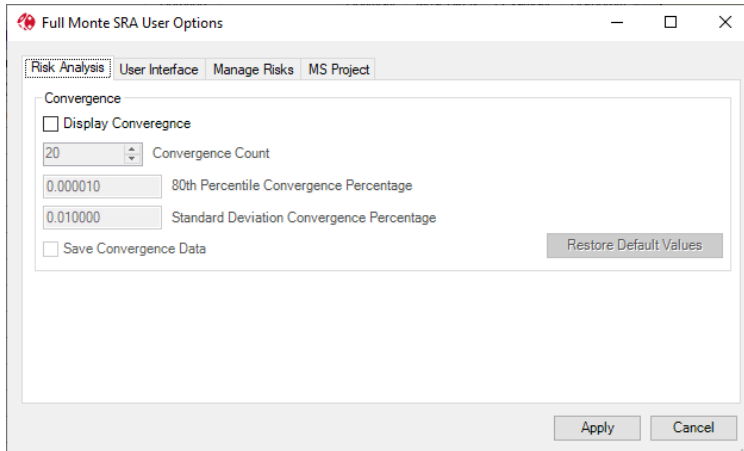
Full Monte SRA User Options

Risk Analysis | User Interface | Manage Risks | MS Project

Convergence

Display Converegnce

20 Convergence Count

0.000010 80th Percentile Convergence Percentage

0.010000 Standard Deviation Convergence Percentage

Save Convergence Data

Restore Default Values

Apply

Cancel